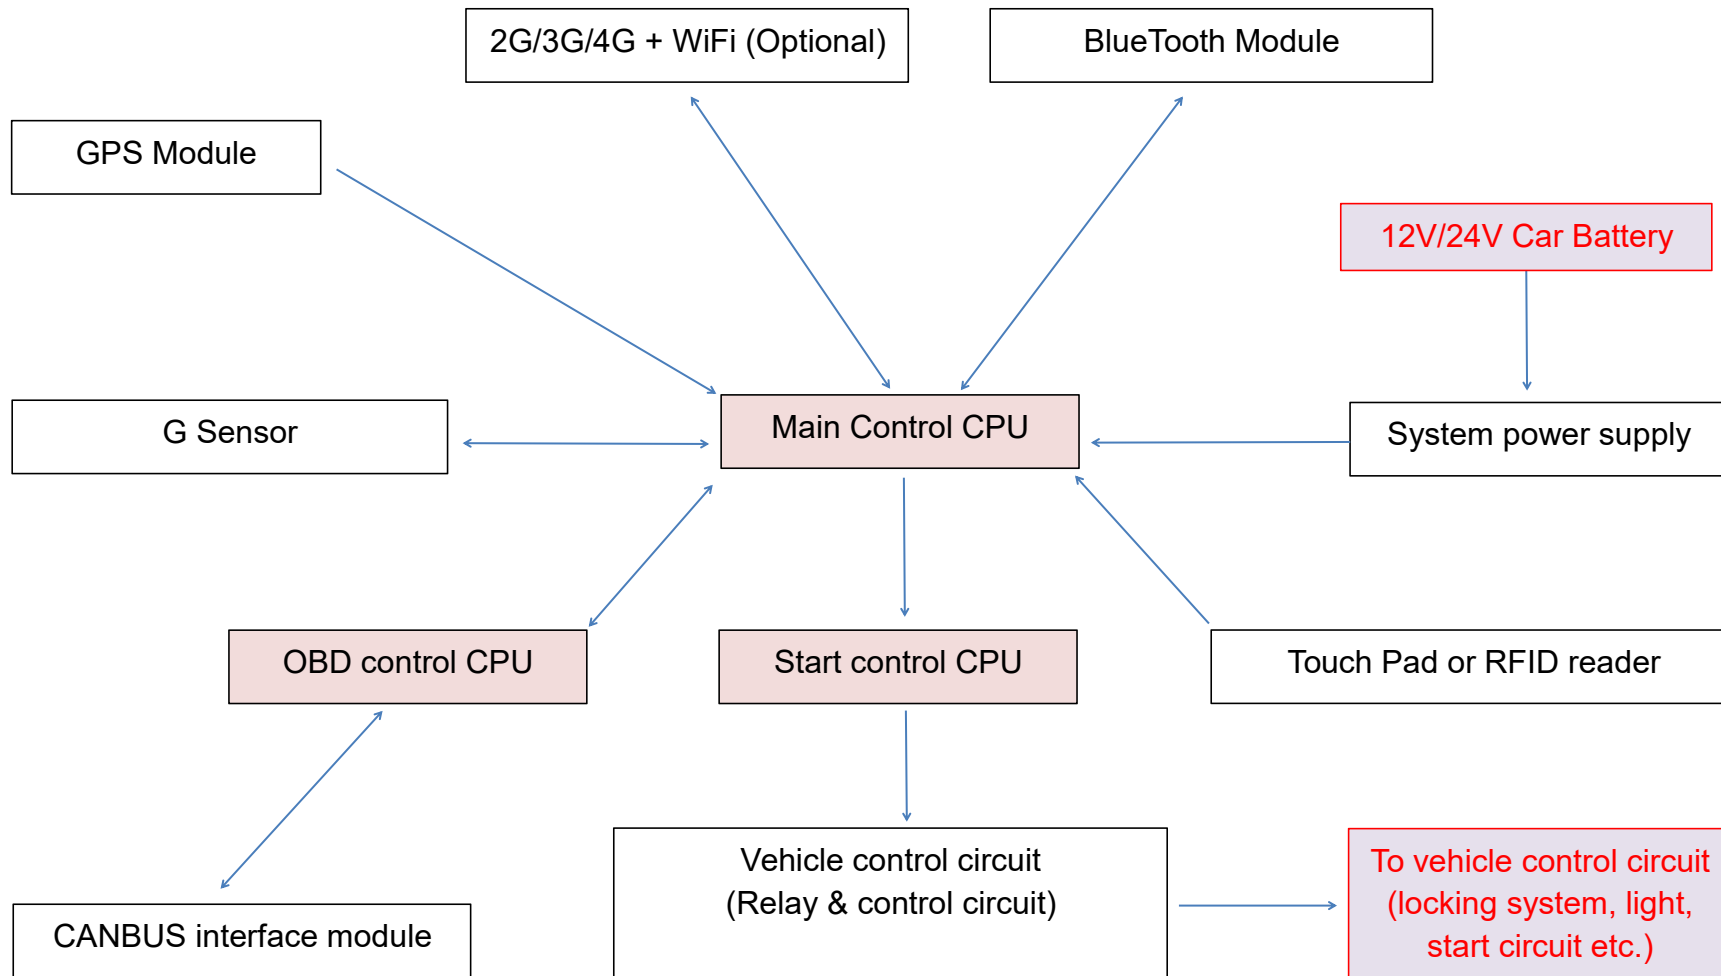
2G/3G/4G + WiFi (Optional)

BlueTooth Module

GPS Module

12V/24V Car Battery

G Sensor

Main Control CPU

System power supply

OBD control CPU

Start control CPU

Touch Pad or RFID reader

Vehicle control circuit
(Relay & control circuit)

To vehicle control circuit
(locking system, light,
start circuit etc.)

CANBUS interface module